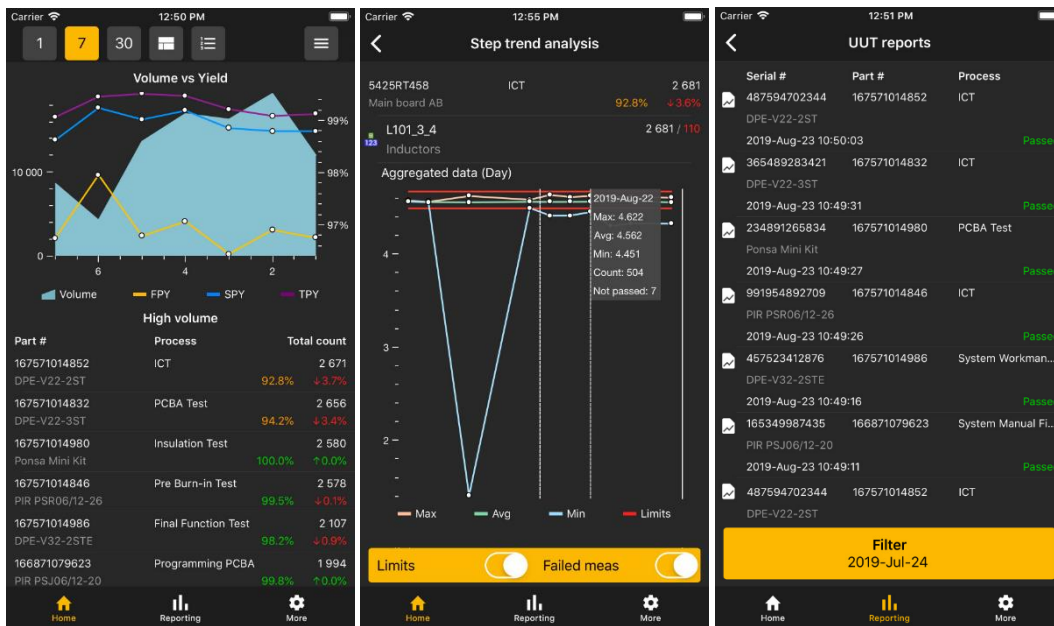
Carrier 12:50 PM

1 7 30

Volume vs Yield

10 000
0
6 4 2
99%
98%
97%

Volume FPY SPY TPY

High volume

| Part # | Process | Total count |
|---|---|---|
| 167571014852 DPE-V22-2ST | ICT 92.8% | 2 671 ↓3.7% |
| 167571014832 DPE-V22-3ST | PCBA Test 94.2% | 2 656 ↓3.4% |
| 167571014980 Ponsa Mini Kit | Insulation Test 100.0% | 2 580 ↑0.0% |
| 167571014846 PIR PSR06/12-26 | Pre Burn-in Test 99.5% | 2 578 ↓0.1% |
| 167571014986 DPE-V32-2STE | Final Function Test 98.2% | 2 107 ↓0.9% |
| 166871079623 PIR PSJ06/12-20 | Programming PCBA 99.8% | 1 994 ↑0.0% |

Home Reporting More

Carrier 12:55 PM

Step trend analysis

5425RT458 ICT 2 681
Main board AB 92.8% ↓3.6%

L101_3_4 2 681 / 110
Inductors

Aggregated data (Day)

2019-Aug-22
Max: 4.622
Avg: 4.562
Min: 4.451
Count: 504
Not passed: 7

4
3
2

Max Avg Min Limits

Limits Failed meas

Home Reporting More

Carrier 12:51 PM

UUT reports

| Serial # | Part # | Process |
|---|---|---|
| 487594702344 DPE-V22-2ST 2019-Aug-23 10:50:03 | 167571014852 | ICT Passe |
| 365489283421 DPE-V22-3ST 2019-Aug-23 10:49:31 | 167571014832 | ICT Passe |
| 234891265834 Ponsa Mini Kit 2019-Aug-23 10:49:27 | 167571014980 | PCBA Test Passe |
| 991954892709 PIR PSR06/12-26 2019-Aug-23 10:49:26 | 167571014846 | ICT Passe |
| 457523412876 DPE-V32-2STE 2019-Aug-23 10:49:16 | 167571014986 | System Workman... Passe |
| 165349987435 PIR PSJ06/12-20 2019-Aug-23 10:49:11 | 166871079623 | System Manual Fi... Passe |
| 487594702344 DPE-V22-2ST | 167571014852 | ICT |

Filter
2019-Jul-24

Home Reporting More